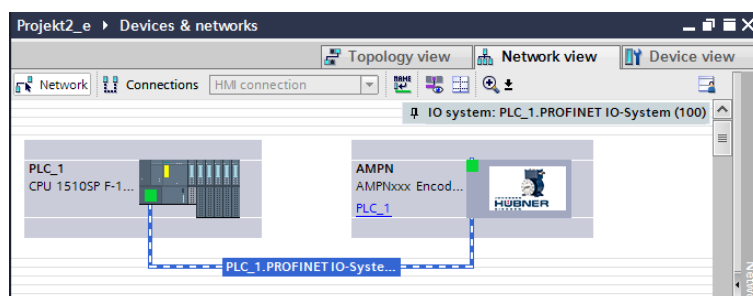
Projekt2_e ▸ Devices & networks

Topology view
Network view
Device view

Network
Connections
HMI connection

IO system: PLC_1.PROFINET IO-System (100)

PLC_1
CPU 1510SP F-1...

AMPN
AMPNxxx Encod...
PLC_1

HÜBNER

PLC_1.PROFINET IO-Syste...